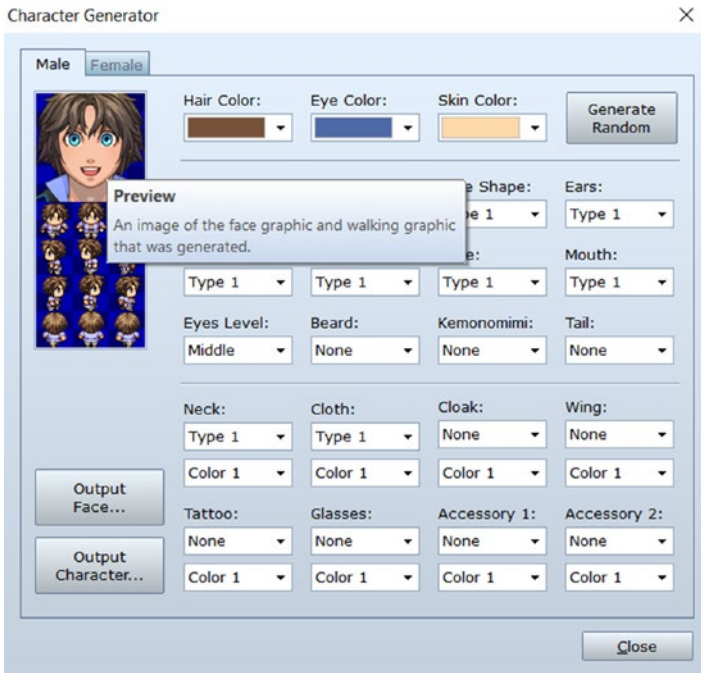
Character Generator

×

Male

Female

Hair Color:

Eye Color:

Skin Color:

Generate Random

Preview

An image of the face graphic and walking graphic that was generated.

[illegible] Shape:

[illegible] 1

Ears:

Type 1

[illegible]:

Mouth:

Type 1

Type 1

Type 1

Type 1

Eyes Level:

Middle

Beard:

None

Kemonomimi:

None

Tail:

None

Neck:

Type 1

Color 1

Cloth:

Type 1

Color 1

Cloak:

None

Color 1

Wing:

None

Color 1

Output Face...

Output Character...

Tattoo:

None

Color 1

Glasses:

None

Color 1

Accessory 1:

None

Color 1

Accessory 2:

None

Color 1

Close